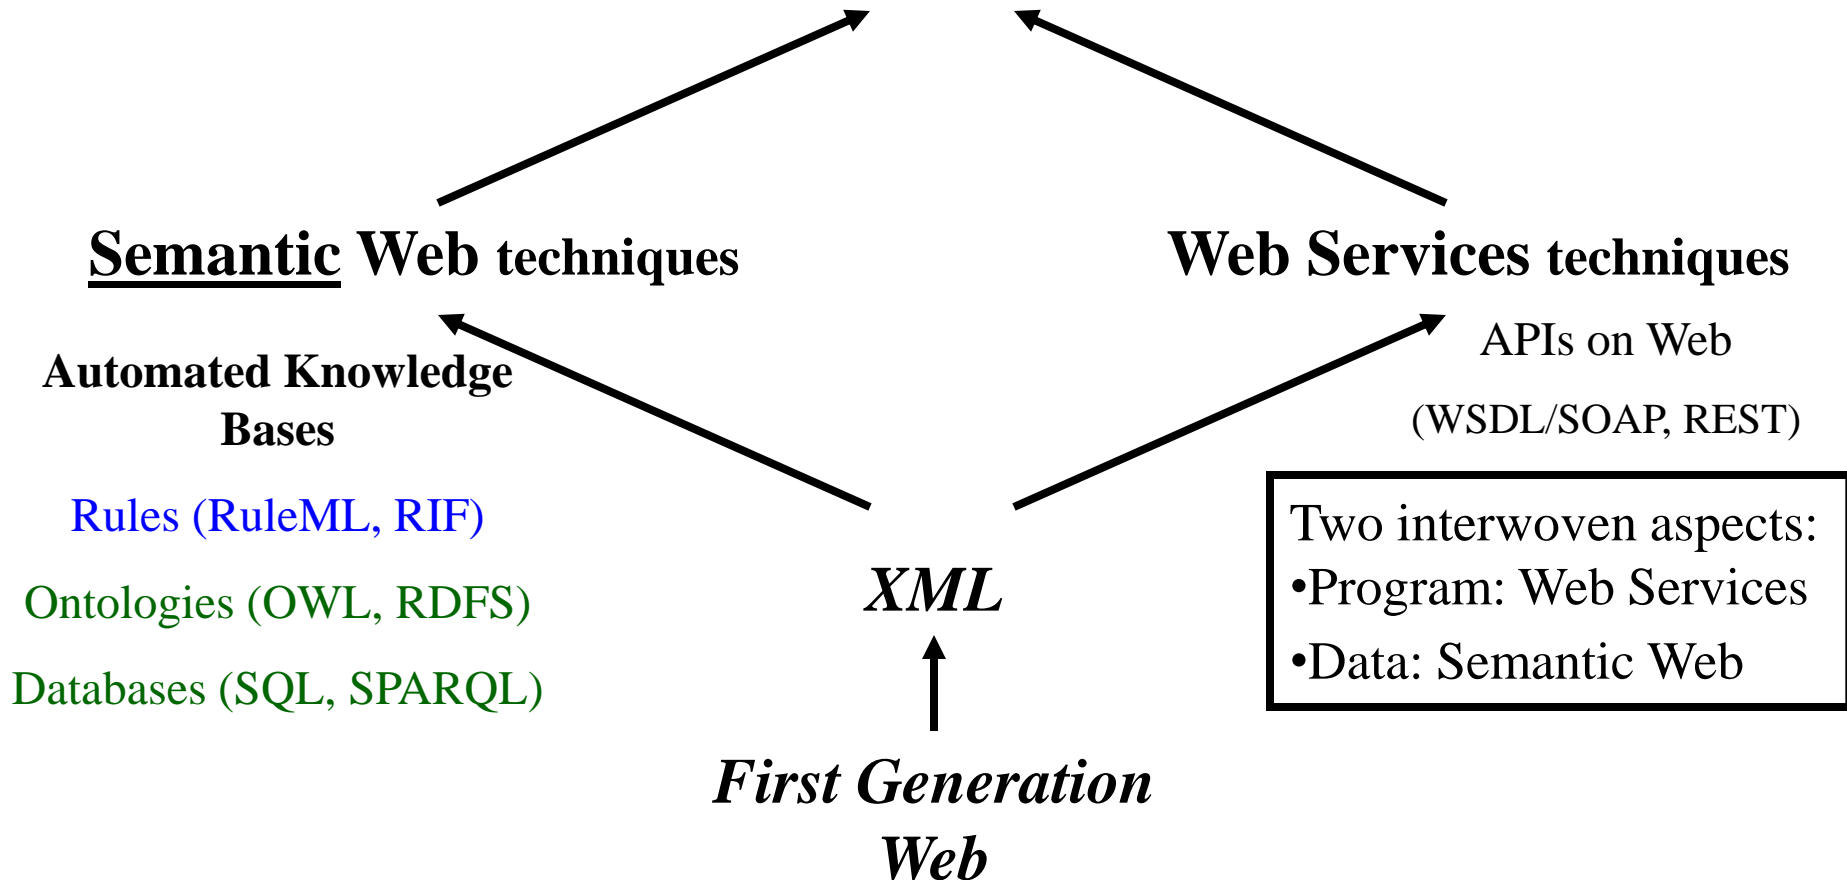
Semantic Web techniques

Automated Knowledge Bases

Rules (RuleML, RIF)

Ontologies (OWL, RDFS)

Databases (SQL, SPARQL)

Web Services techniques

APIs on Web

(WSDL/SOAP, REST)

Two interwoven aspects:
•Program: Web Services
•Data: Semantic Web

XML

First Generation Web